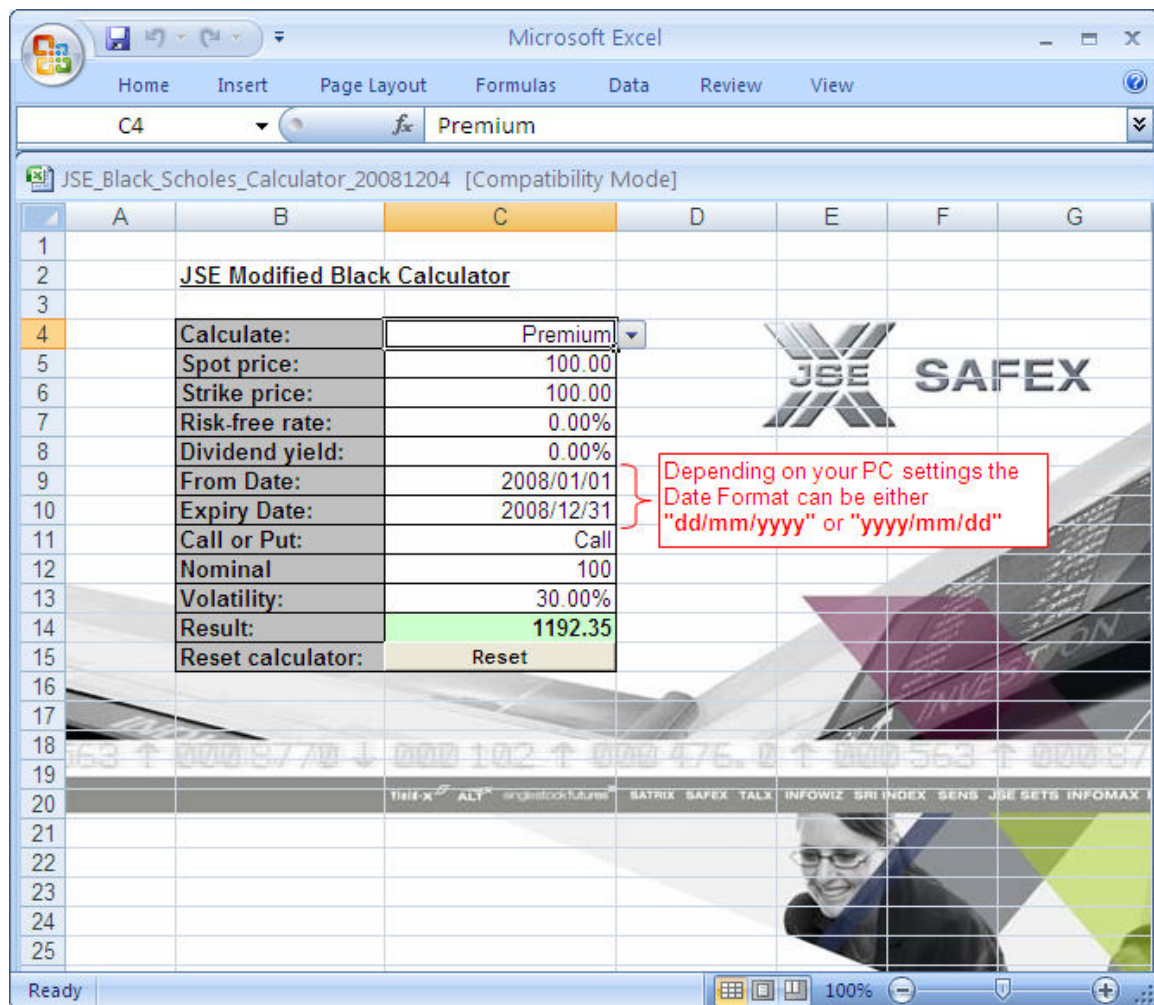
Microsoft Excel

Home Insert Page Layout Formulas Data Review View

C4 $f_x$ Premium

JSE_Black_Scholes_Calculator_20081204 [Compatibility Mode]

| | A | B | C | D | E | F | G |
|---|---|---|---|---|---|---|---|
| 1 | | | | | | | |
| 2 | | JSE Modified Black Calculator | | | | | |
| 3 | | | | | | | |
| 4 | | Calculate: | Premium | | | | |
| 5 | | Spot price: | 100.00 | | | | |
| 6 | | Strike price: | 100.00 | | | | |
| 7 | | Risk-free rate: | 0.00% | | | | |
| 8 | | Dividend yield: | 0.00% | | | | |
| 9 | | From Date: | 2008/01/01 | | | | |
| 10 | | Expiry Date: | 2008/12/31 | | | | |
| 11 | | Call or Put: | Call | | | | |
| 12 | | Nominal | 100 | | | | |
| 13 | | Volatility: | 30.00% | | | | |
| 14 | | Result: | 1192.35 | | | | |
| 15 | | Reset calculator: | Reset | | | | |
| 16 | | | | | | | |
| 17 | | | | | | | |
| 18 | | | | | | | |
| 19 | | | | | | | |
| 20 | | | | | | | |
| 21 | | | | | | | |
| 22 | | | | | | | |
| 23 | | | | | | | |
| 24 | | | | | | | |
| 25 | | | | | | | |

JSE SAFEX

Depending on your PC settings the Date Format can be either "dd/mm/yyyy" or "yyyy/mm/dd"

563 ↑ 000 8770 ↓ 000 102 ↑ 000 476.0 ↑ 000 563 ↑ 000 87

yield-x ALT singlestockfutures SATRIX SAFEX TALX INFOWIZ SRI INDEX SENS JSE SETS INFOMAX

INNOVATION

Ready 100%